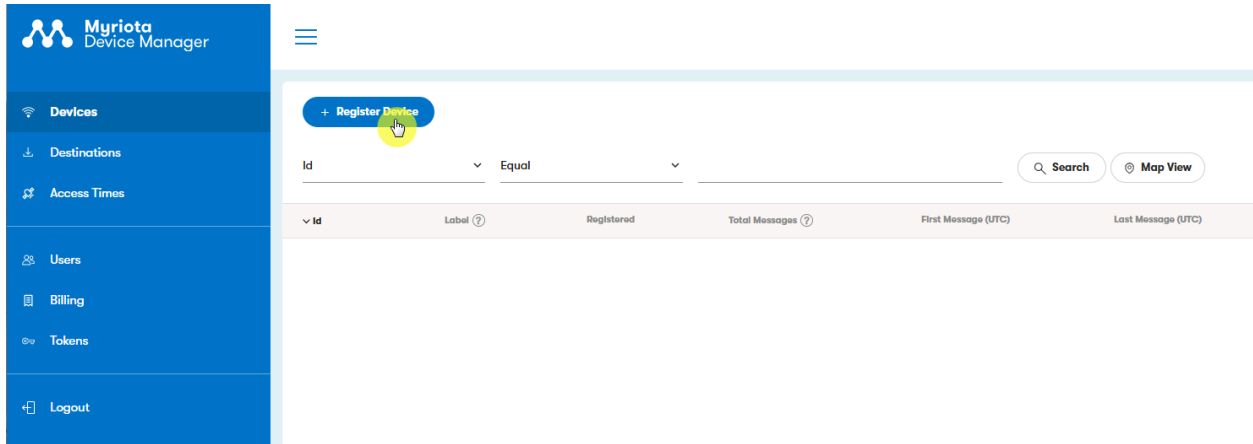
Myriota
Device Manager

Devices
Destinations
Access Times

Users
Billing
Tokens

Logout

+ Register Device

Id
Equal
Search
Map View

| Id | Label | Registered | Total Messages | First Message (UTC) | Last Message (UTC) |
|---|---|---|---|---|---|